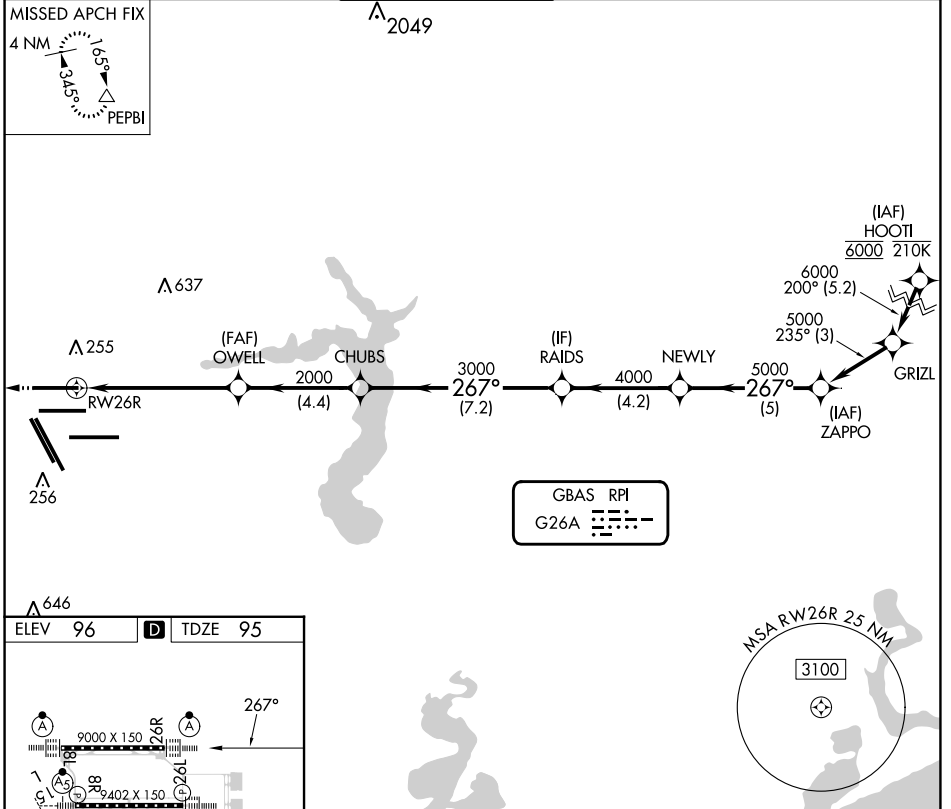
MISSED APCH FIX
4 NM
165°
345°
PEPBI

2049

(IAF)
HOOTI
6000 210K

6000
200° (5.2)

5000
235° (3)

GRIZL

637

255

(FAF)
OWELL

CHUBS

3000
267°
(7.2)

(IF)
RAIDS

NEWLY

5000
267°
(5)

(IAF)
ZAPPO

2000
(4.4)

4000
(4.2)

RW26R

256

GBAS RPI
G26A

646

ELEV 96 D TDZE 95

MSA RW26R 25 NM
3100

267°
9000 X 150
26R
8L
8R
9402 X 150
26L